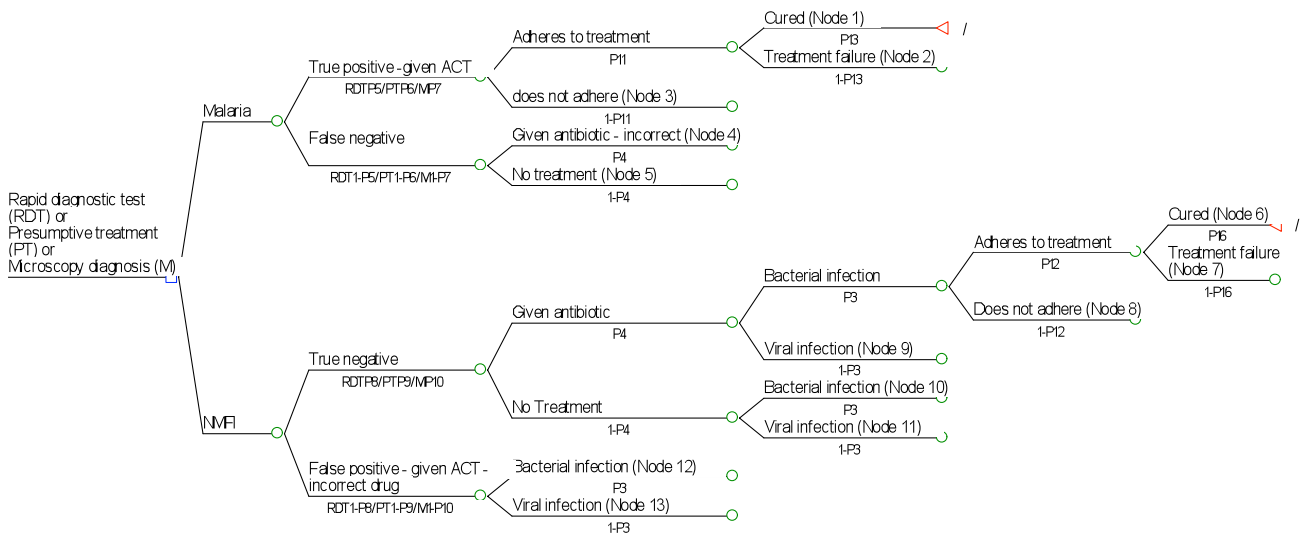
Rapid diagnostic test (RDT) or Presumptive treatment (PT) or Microscopy diagnosis (M)

Malaria

True positive - given ACT
RDTP5/PTP6/MP7

Adheres to treatment
P11

Cured (Node 1)
P13

/

Treatment failure (Node 2)
1-P13

does not adhere (Node 3)
1-P11

False negative
RDT1-P5/PT1-P6/M1-P7

Given antibiotic - incorrect (Node 4)
P4

No treatment (Node 5)
1-P4

NMFI

True negative
RDTP8/PTP9/MP10

Given antibiotic
P4

Bacterial infection
P3

Adheres to treatment
P12

Cured (Node 6)
P16

/

Treatment failure (Node 7)
1-P16

Does not adhere (Node 8)
1-P12

Viral infection (Node 9)
1-P3

No Treatment
1-P4

Bacterial infection (Node 10)
P3

Viral infection (Node 11)
1-P3

False positive - given ACT - incorrect drug
RDT1-P8/PT1-P9/M1-P10

Bacterial infection (Node 12)
P3

Viral infection (Node 13)
1-P3